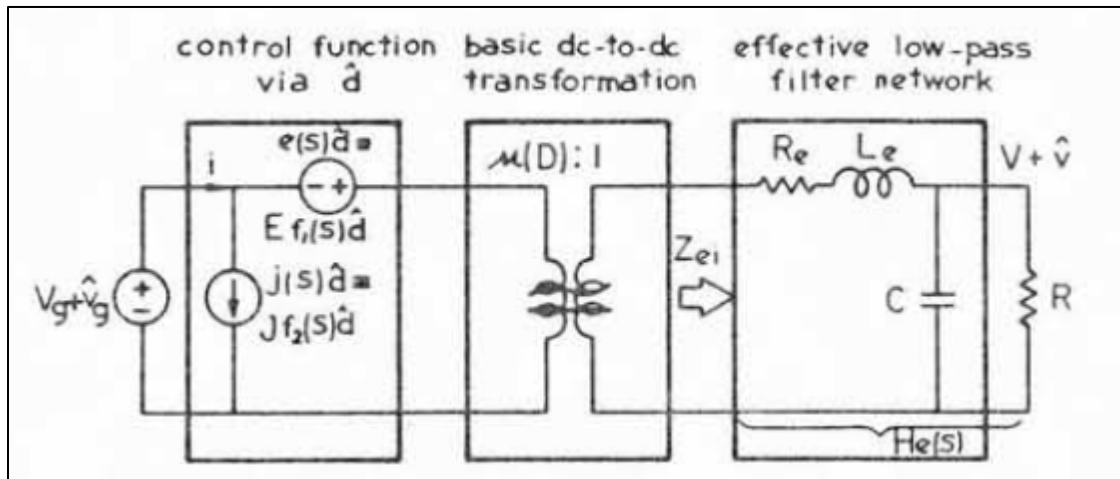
control function via $\hat{d}$

basic dc-to-dc transformation

effective low-pass filter network

$i$

$e(s)\hat{d} =$

$E f_1(s)\hat{d}$

$j(s)\hat{d} =$

$J f_2(s)\hat{d}$

$V_g + \hat{v}_g$

$\mu(D):1$

$Z_{ei}$

$R_e$

$L_e$

$V + \hat{v}$

C

R

$H_e(s)$